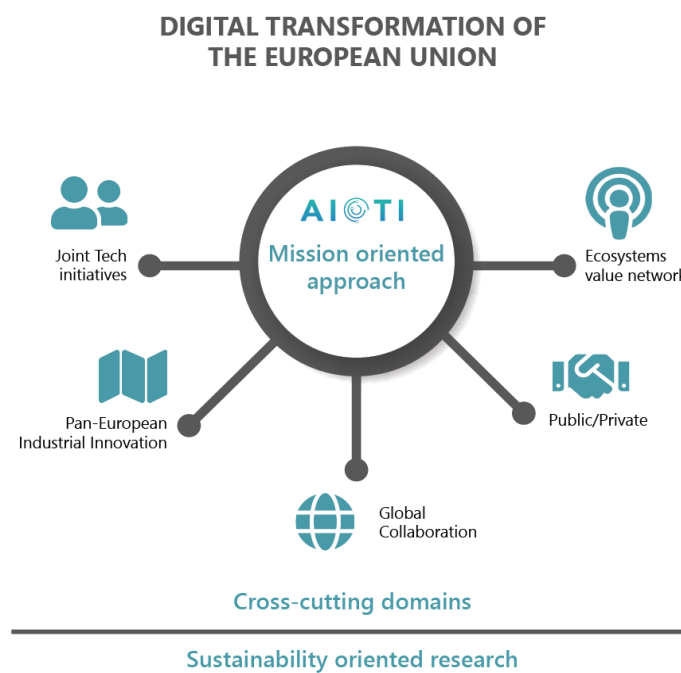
DIGITAL TRANSFORMATION OF THE EUROPEAN UNION

AIOTI

Mission oriented approach

Joint Tech initiatives

Ecosystems value network

Pan-European Industrial Innovation

Public/Private

Global Collaboration

Cross-cutting domains

Sustainability oriented research